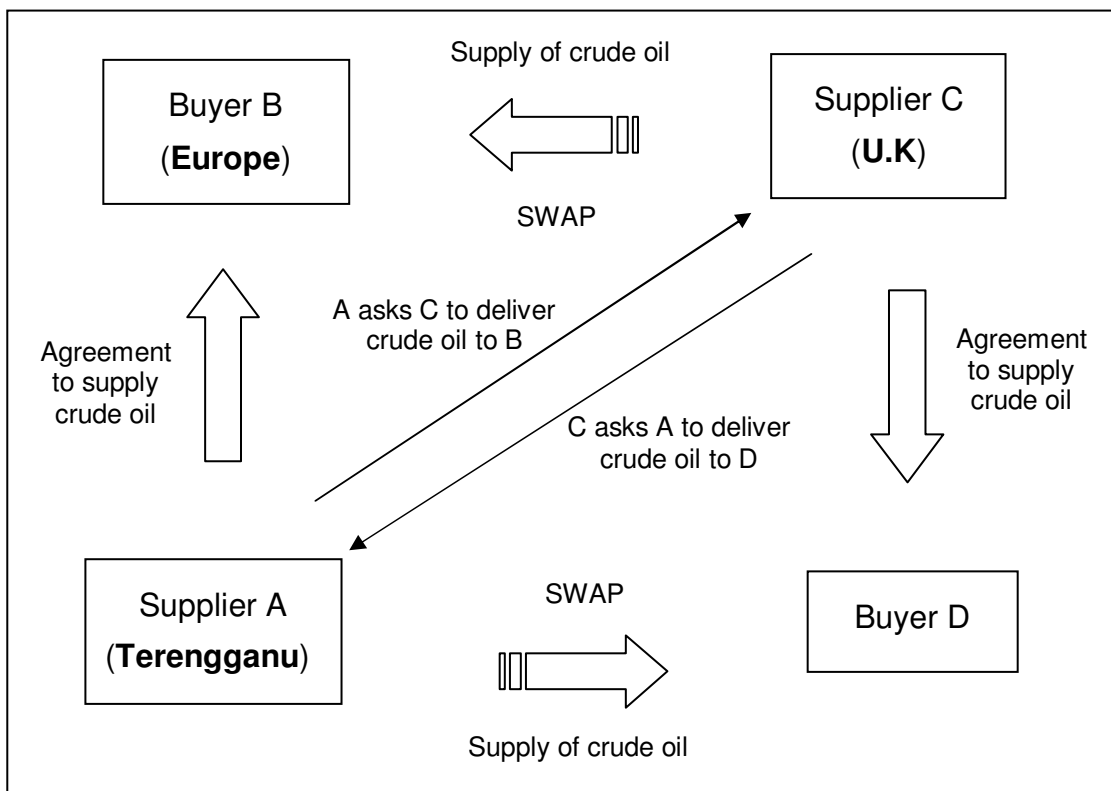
Supply of crude oil

Buyer B
(**Europe**)

Supplier C
(**U.K**)

SWAP

A asks C to deliver crude oil to B

Agreement to supply crude oil

Agreement to supply crude oil

C asks A to deliver crude oil to D

Supplier A
(**Terengganu**)

SWAP

Buyer D

Supply of crude oil